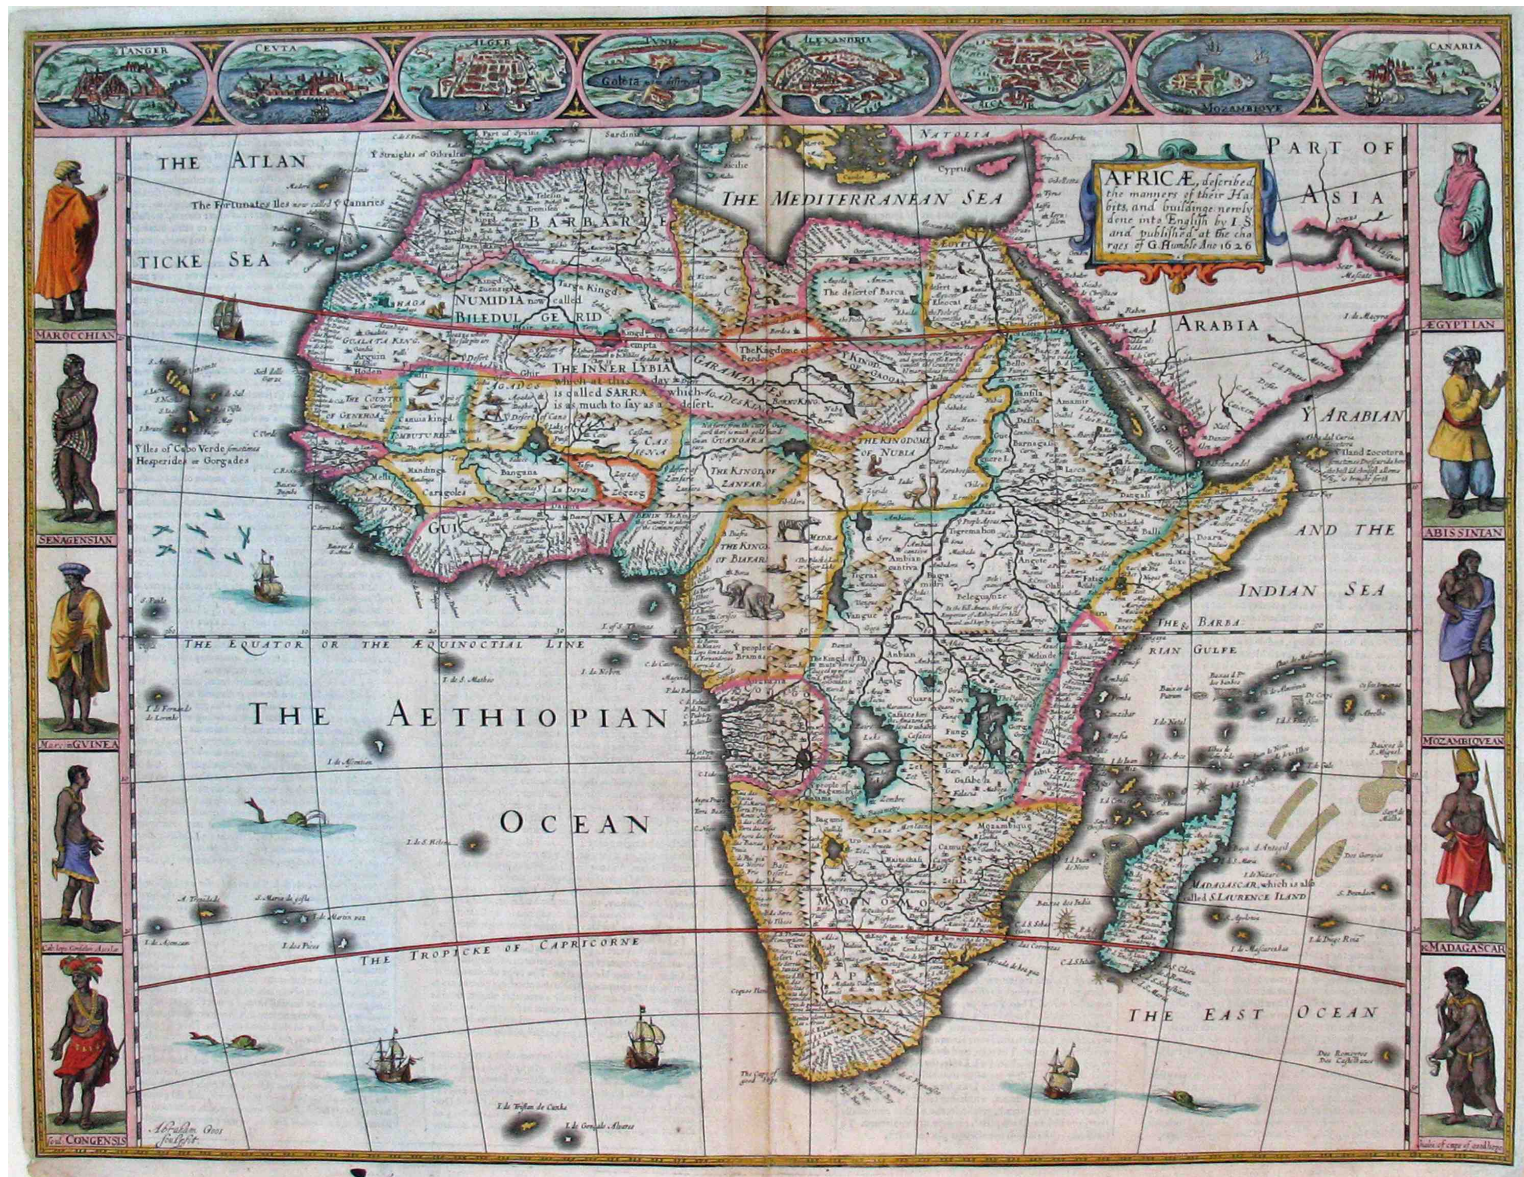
TANGER CEVTA ALGER TUNIS Goleta ALEXANDRIA MOZAMBIQVE CANARIA

AFRICÆ, described, the manners of their Habits, and buildinge newly done into English by I.S. and published at the charges of G. Humble Ano 1626

THE ATLANTICKE SEA

The Fortunate Iles now called ÿ Canaries

Straights of Gibraltar

THE MEDITERRANEAN SEA

NATOLIA

Cyprus

PART OF ASIA

BARBARIE

NUMIDIA now called BILEDULGERID

The desert of Barca

EGYPT

ARABIA

THE INNER LYBIA which at this day is called SARRA which is as much to say as desert

GARAMANTES

Ylles of Cabo Verde sometimes Hesperides or Gorgades

THE KINGDOME OF NUBIA

Y ARABIAN

GUINEA

AND THE INDIAN SEA

THE KINGD OF BIAFAR

THE KINGD OF ZANFARA

THE EQUATOR OR THE ÆQUINOCTIAL LINE

THE AETHIOPIAN OCEAN

RIAN GULFE

MADAGASCAR, which is also called S. LAURENCE ILAND

THE TROPICKE OF CAPRICORNE

MONOMOTAPA

THE EAST OCEAN

MAROCCHIAN

SENAGENSIAN

Man in GUINEA

Cab. bona Speranza

Soul. CONGENSIS

ÆEGYPTIAN

ABISSINIAN

MOZAMBIQVEAN

MADAGASCAR

Abraham Goos sculpsit